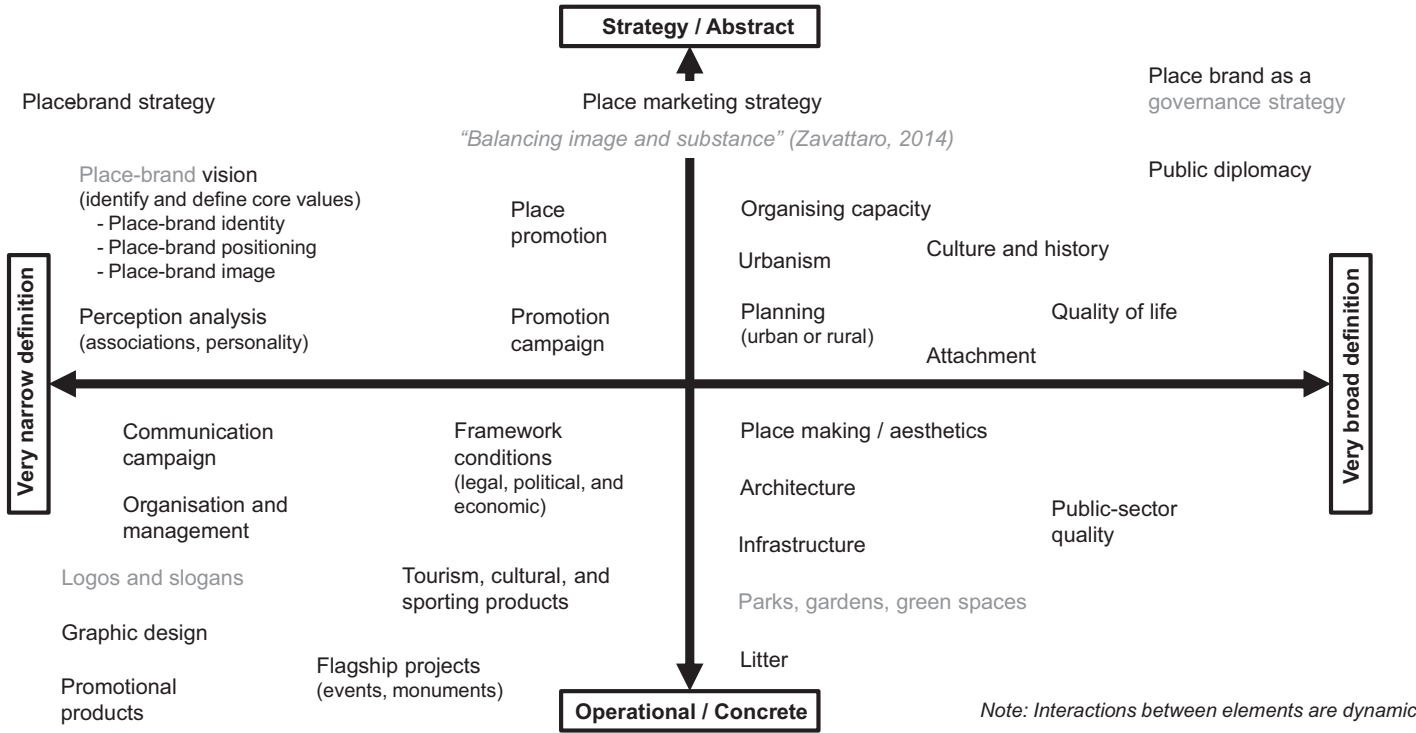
Strategy / Abstract

Placebrand strategy

Place marketing strategy

"Balancing image and substance" (Zavattaro, 2014)

Place brand as a governance strategy

Public diplomacy

Place-brand vision
(identify and define core values)
- Place-brand identity
- Place-brand positioning
- Place-brand image

Place promotion

Organising capacity

Urbanism

Culture and history

Very narrow definition

Perception analysis
(associations, personality)

Promotion campaign

Planning
(urban or rural)

Quality of life

Attachment

Very broad definition

Communication campaign

Organisation and management

Framework conditions
(legal, political, and economic)

Place making / aesthetics

Architecture

Infrastructure

Public-sector quality

Logos and slogans

Tourism, cultural, and sporting products

Parks, gardens, green spaces

Graphic design

Flagship projects
(events, monuments)

Litter

Promotional products

Operational / Concrete

Note: Interactions between elements are dynamic